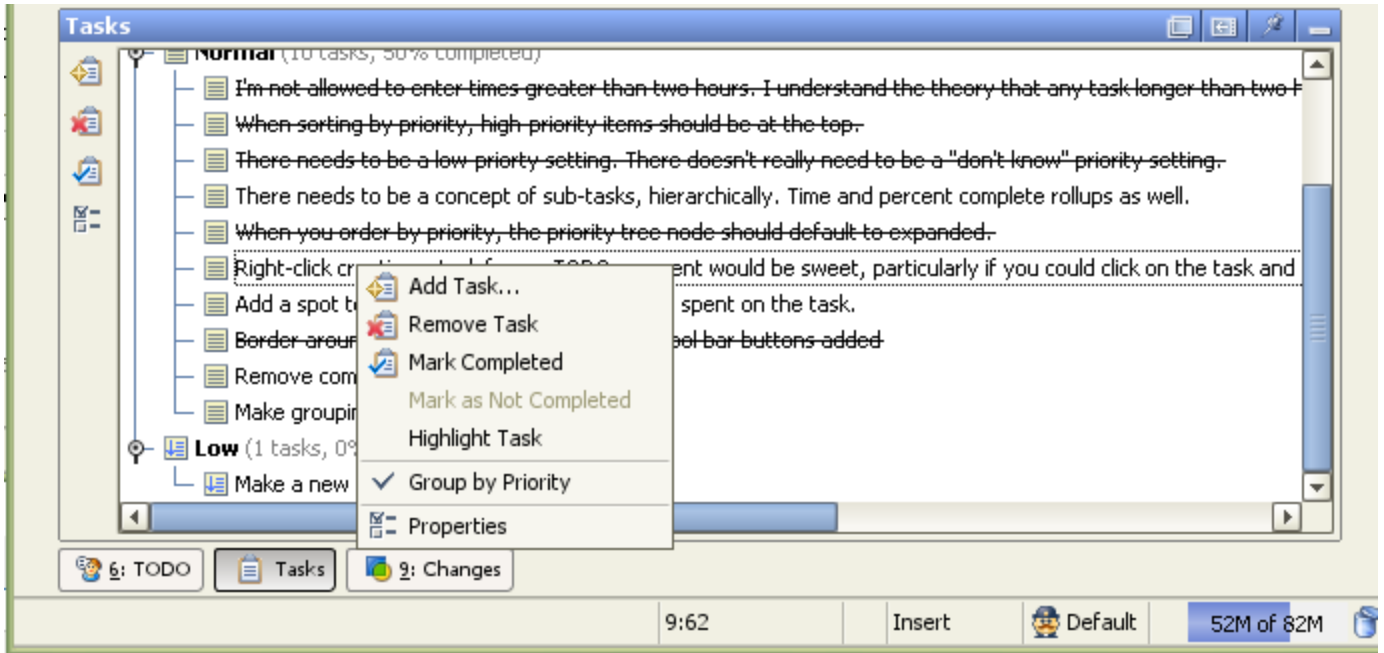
Tasks

Normal (10 tasks, 50% completed)

I'm not allowed to enter times greater than two hours. I understand the theory that any task longer than two h

When sorting by priority, high-priority items should be at the top.

There needs to be a low-priorty setting. There doesn't really need to be a "don't know" priority setting.

There needs to be a concept of sub-tasks, hierarchically. Time and percent complete rollups as well.

When you order by priority, the priority tree node should default to expanded.

Right-click cr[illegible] ent would be sweet, particularly if you could click on the task and

Add a spot t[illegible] spent on the task.

Border arou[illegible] ool bar buttons added

Remove com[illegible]

Make groupi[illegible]

Low (1 tasks, 0%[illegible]

Make a new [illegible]

Add Task...

Remove Task

Mark Completed

Mark as Not Completed

Highlight Task

Group by Priority

Properties

6: TODO

Tasks

9: Changes

9:62

Insert

Default

52M of 82M